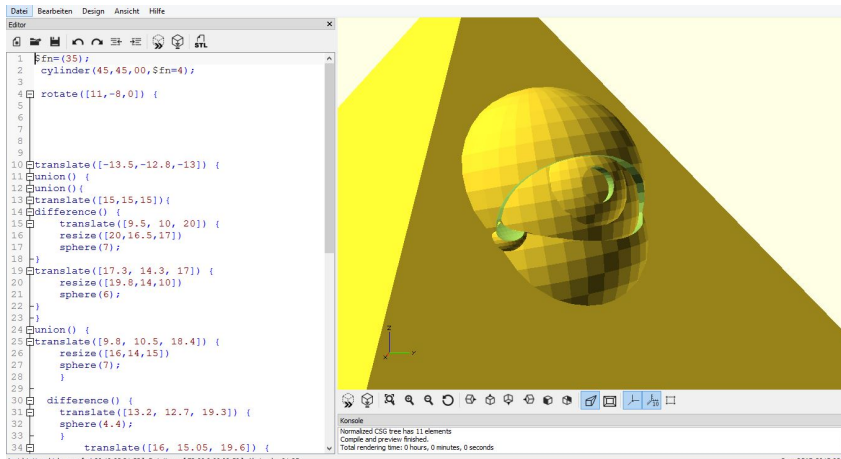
Datei Bearbeiten Design Ansicht Hilfe

Editor

STL

1 $fn=(35);
2 cylinder(45,45,00,$fn=4);
3
4 rotate([11,-8,0]) {
5
6
7
8
9
10 translate([-13.5,-12.8,-13]) {
11 union() {
12 union(){
13 translate([15,15,15]){
14 difference() {
15 translate([9.5, 10, 20]) {
16 resize([20,16.5,17])
17 sphere(7);
18 }
19 translate([17.3, 14.3, 17]) {
20 resize([19.8,14,10])
21 sphere(6);
22 }
23 }
24 union() {
25 translate([9.8, 10.5, 18.4]) {
26 resize([16,14,15])
27 sphere(7);
28 }
29
30 difference() {
31 translate([13.2, 12.7, 19.3]) {
32 sphere(4.4);
33 }
34 translate([16, 15.05, 19.6]) {

z
y

Konsole
Normalized CSG tree has 11 elements
Compile and preview finished.
Total rendering time: 0 hours, 0 minutes, 0 seconds